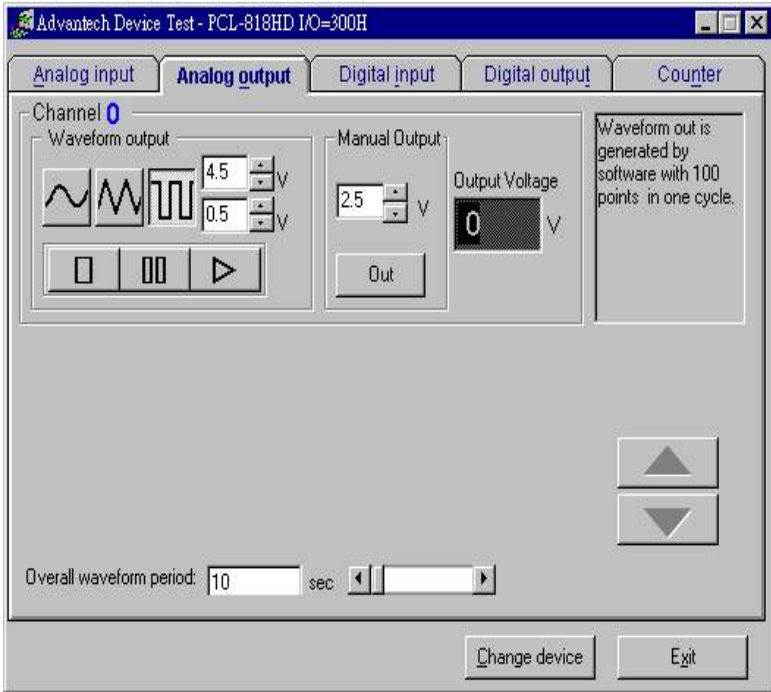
Advantech Device Test - PCL-818HD I/O=300H

Analog input | Analog output | Digital input | Digital output | Counter

Channel 0

Waveform output

4.5 V

0.5 V

Manual Output

2.5 V

Out

Output Voltage

0 V

Waveform out is generated by software with 100 points in one cycle.

Overall waveform period: 10 sec

Change device

Exit